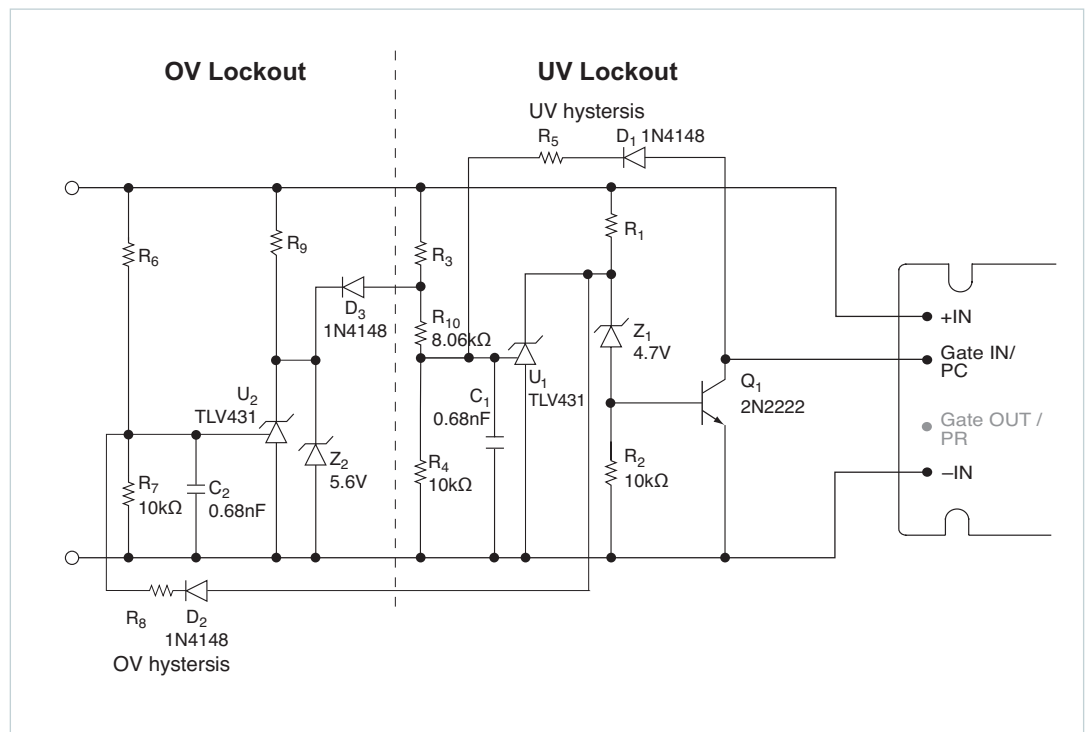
OV Lockout

UV Lockout

UV hystersis

$R_5$

$D_1$ 1N4148

$R_6$

$R_9$

$R_3$

$R_1$

$D_3$ 1N4148

$R_{10}$ 8.06kΩ

$Z_1$ 4.7V

+IN

Gate IN/ PC

$U_2$ TLV431

$U_1$ TLV431

$C_1$ 0.68nF

$Q_1$ 2N2222

Gate OUT / PR

$Z_2$ 5.6V

$R_7$ 10kΩ

$C_2$ 0.68nF

$R_4$ 10kΩ

$R_2$ 10kΩ

–IN

$R_8$

$D_2$ 1N4148

OV hystersis